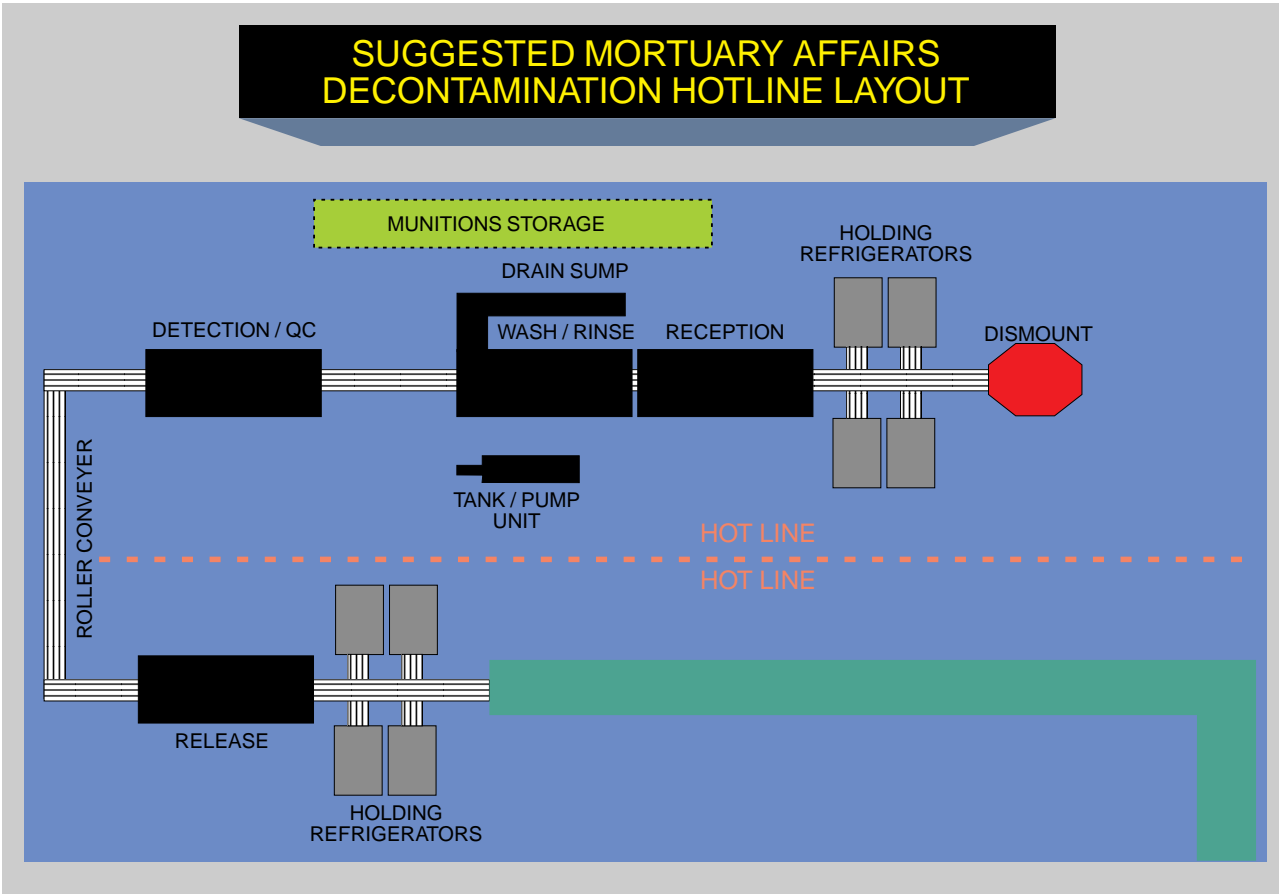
SUGGESTED MORTUARY AFFAIRS
DECONTAMINATION HOTLINE LAYOUT

MUNITIONS STORAGE

HOLDING REFRIGERATORS

DRAIN SUMP

DETECTION / QC

WASH / RINSE

RECEPTION

DISMOUNT

ROLLER CONVEYER

TANK / PUMP UNIT

HOT LINE

HOT LINE

RELEASE

HOLDING REFRIGERATORS